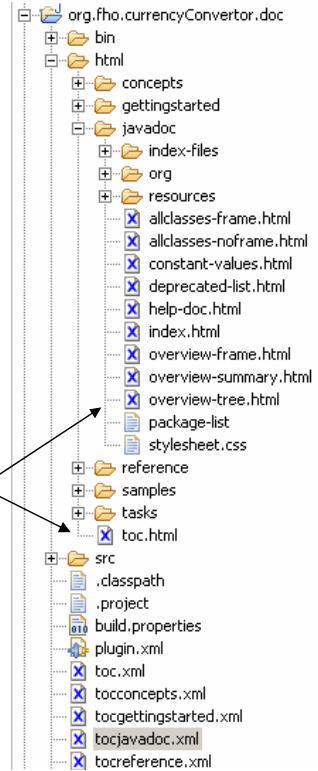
org.fho.currencyConvertor.doc
bin
html
concepts
gettingstarted
javadoc
index-files
org
resources
allclasses-frame.html
allclasses-noframe.html
constant-values.html
deprecated-list.html
help-doc.html
index.html
overview-frame.html
overview-summary.html
overview-tree.html
package-list
stylesheet.css
reference
samples
tasks
toc.html
src
.classpath
.project
build.properties
plugin.xml
toc.xml
tocconcepts.xml
tocgettingstarted.xml
tocjavadoc.xml
tocreference.xml